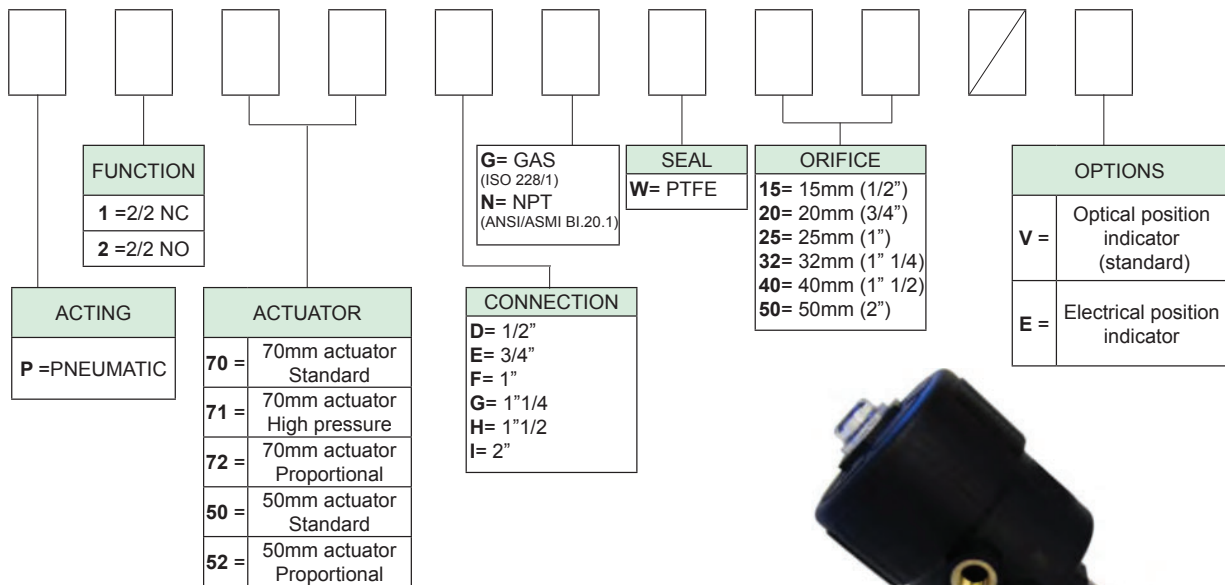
FUNCTION

| 1 =2/2 NC |
|---|
| 2 =2/2 NO |

ACTING

P =PNEUMATIC

ACTUATOR

| | |
|---|---|
| 70 = | 70mm actuator Standard |
| 71 = | 70mm actuator High pressure |
| 72 = | 70mm actuator Proportional |
| 50 = | 50mm actuator Standard |
| 52 = | 50mm actuator Proportional |

G= GAS
(ISO 228/1)
N= NPT
(ANSI/ASMI BI.20.1)

CONNECTION

D= 1/2"
E= 3/4"
F= 1"
G= 1"1/4
H= 1"1/2
I= 2"

SEAL

W= PTFE

ORIFICE

15= 15mm (1/2")
20= 20mm (3/4")
25= 25mm (1")
32= 32mm (1" 1/4)
40= 40mm (1" 1/2)
50= 50mm (2")

OPTIONS

| | |
|---|---|
| V = | Optical position indicator (standard) |
| E = | Electrical position indicator |